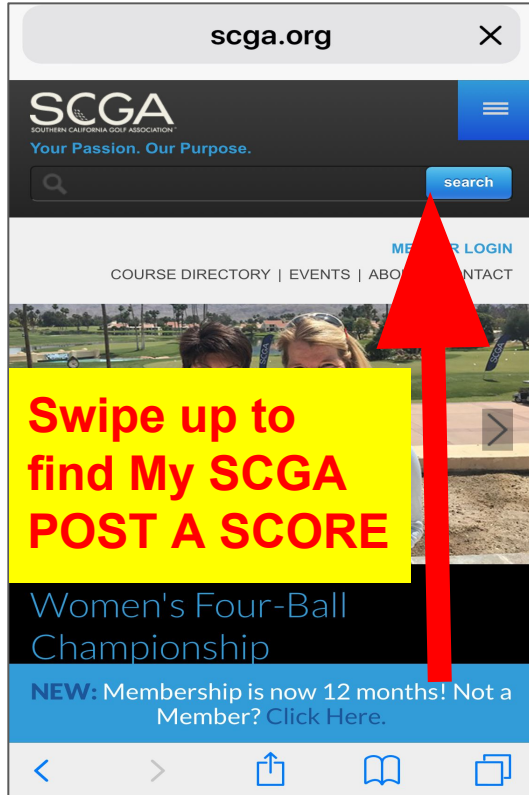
scga.org

SCGA
SOUTHERN CALIFORNIA GOLF ASSOCIATION
Your Passion. Our Purpose.

search

ME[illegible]R LOGIN

COURSE DIRECTORY | EVENTS | ABO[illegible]NTACT

Swipe up to find My SCGA POST A SCORE

Women's Four-Ball Championship

NEW: Membership is now 12 months! Not a Member? Click Here.